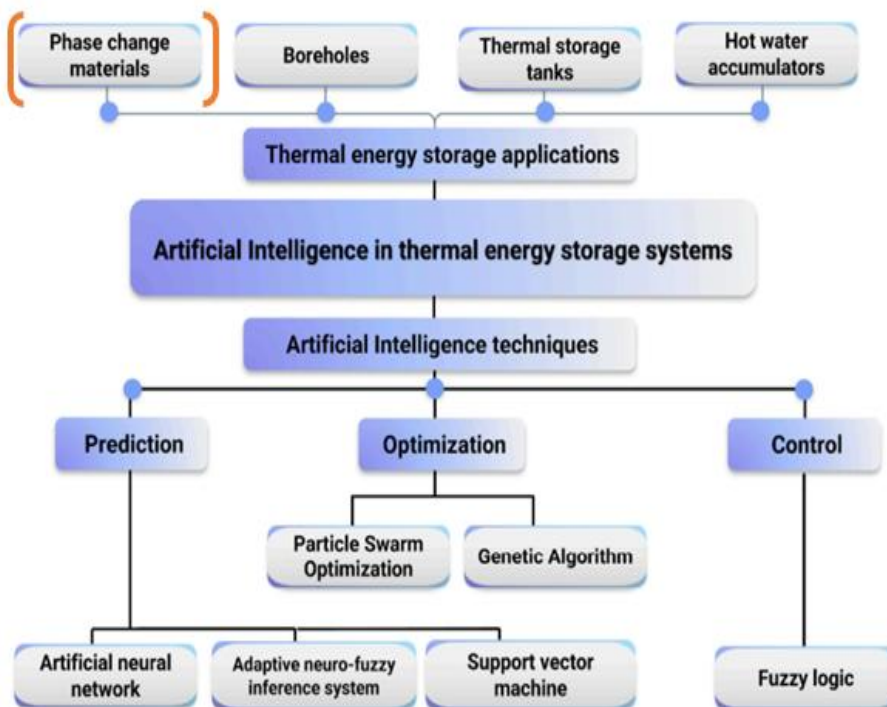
Phase change materials

Boreholes

Thermal storage tanks

Hot water accumulators

Thermal energy storage applications

Artificial Intelligence in thermal energy storage systems

Artificial Intelligence techniques

Prediction

Optimization

Control

Particle Swarm Optimization

Genetic Algorithm

Artificial neural network

Adaptive neuro-fuzzy inference system

Support vector machine

Fuzzy logic